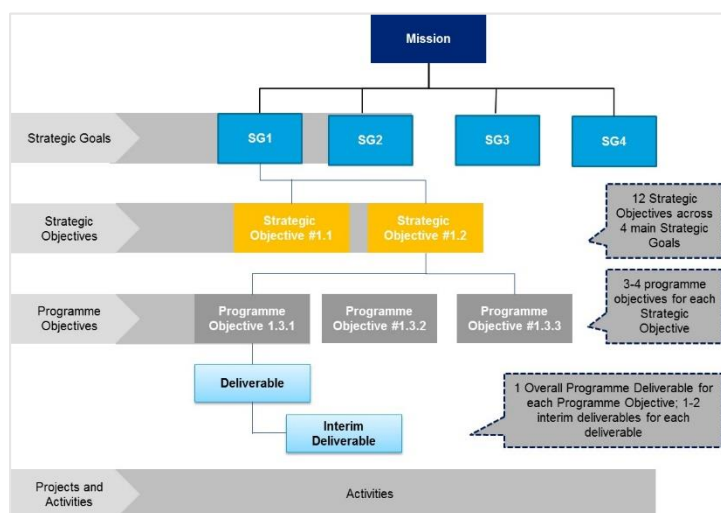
Mission

Strategic Goals

SG1

SG2

SG3

SG4

Strategic Objectives

Strategic Objective #1.1

Strategic Objective #1.2

12 Strategic Objectives across 4 main Strategic Goals

Programme Objectives

Programme Objective 1.3.1

Programme Objective #1.3.2

Programme Objective #1.3.3

3-4 programme objectives for each Strategic Objective

Deliverable

Interim Deliverable

1 Overall Programme Deliverable for each Programme Objective; 1-2 interim deliverables for each deliverable

Projects and Activities

Activities